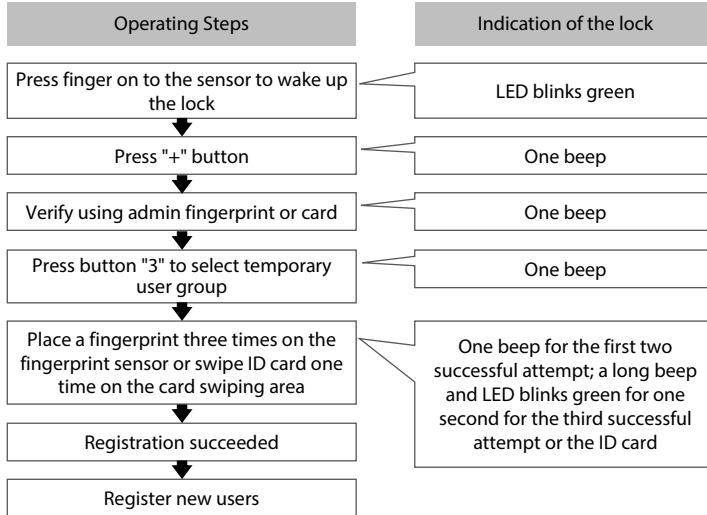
Operating Steps

Indication of the lock

Press finger on to the sensor to wake up the lock

LED blinks green

Press "+" button

One beep

Verify using admin fingerprint or card

One beep

Press button "3" to select temporary user group

One beep

Place a fingerprint three times on the fingerprint sensor or swipe ID card one time on the card swiping area

One beep for the first two successful attempt; a long beep and LED blinks green for one second for the third successful attempt or the ID card

Registration succeeded

Register new users